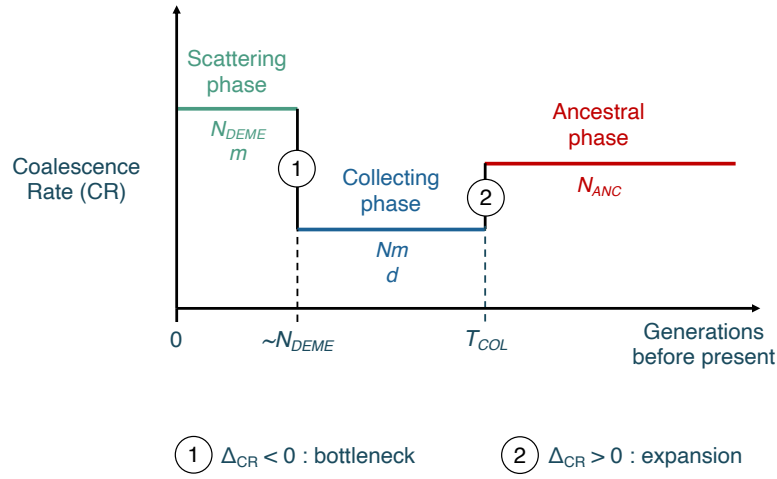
Scattering phase

$N_{DEME}$
$m$

Coalescence Rate (CR)

1

Collecting phase

$Nm$
$d$

2

Ancestral phase

$N_{ANC}$

0

~$N_{DEME}$

$T_{COL}$

Generations before present

1 $\Delta_{CR} < 0$ : bottleneck

2 $\Delta_{CR} > 0$ : expansion